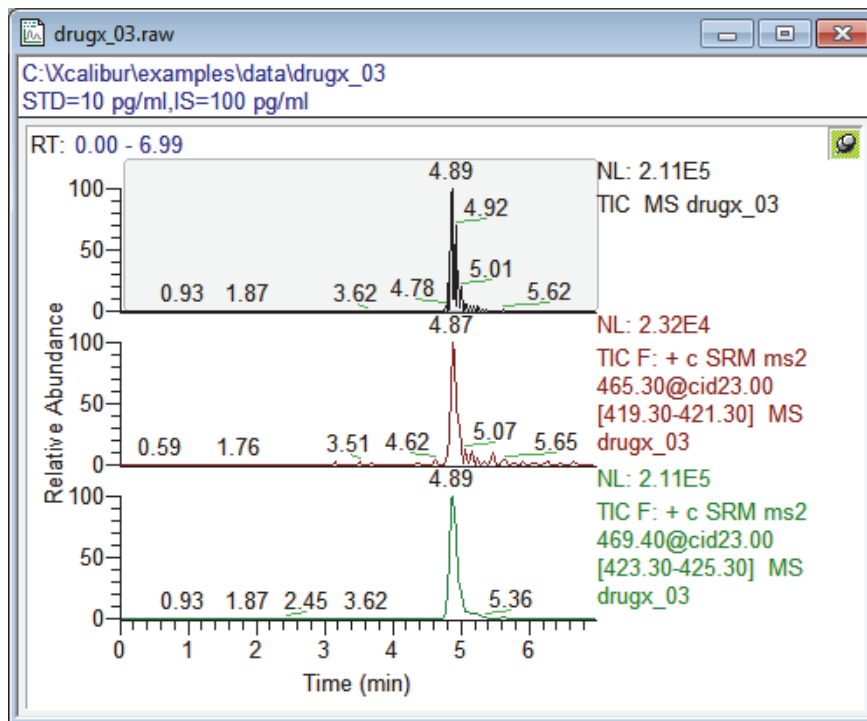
drugx_03.raw

C:\Xcalibur\examples\data\drugx_03
STD=10 pg/ml,IS=100 pg/ml

RT: 0.00 - 6.99

NL: 2.11E5
TIC MS drugx_03

100
50
0
4.89
4.92
5.01
0.93 1.87 3.62 4.78 5.62

NL: 2.32E4
TIC F: + c SRM ms2 465.30@cid23.00 [419.30-421.30] MS drugx_03

100
50
0
4.87
5.07
0.59 1.76 3.51 4.62 5.65

NL: 2.11E5
TIC F: + c SRM ms2 469.40@cid23.00 [423.30-425.30] MS drugx_03

100
50
0
4.89
0.93 1.87 2.45 3.62 5.36

Relative Abundance

0 1 2 3 4 5 6
Time (min)